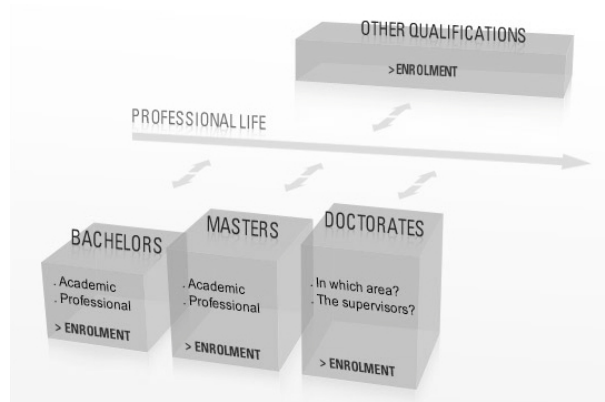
OTHER QUALIFICATIONS

> ENROLMENT

PROFESSIONAL LIFE

BACHELORS

. Academic
. Professional

> ENROLMENT

MASTERS

. Academic
. Professional

> ENROLMENT

DOCTORATES

. In which area?
. The supervisors?

> ENROLMENT